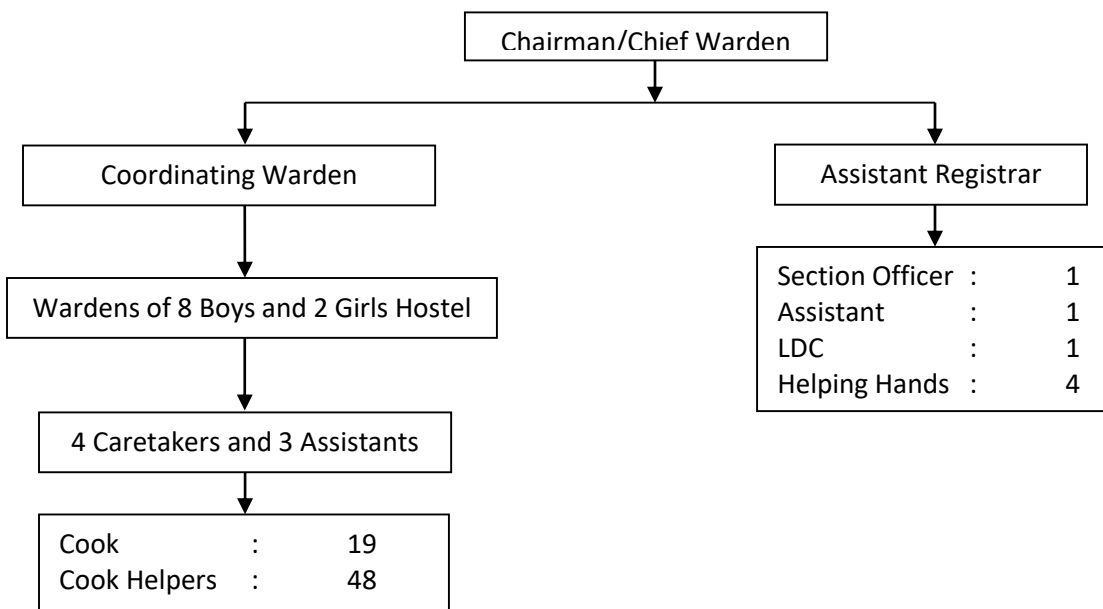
Chairman/Chief Warden

Coordinating Warden

Assistant Registrar

Wardens of 8 Boys and 2 Girls Hostel

Section Officer : 1
Assistant : 1
LDC : 1
Helping Hands : 4

4 Caretakers and 3 Assistants

Cook : 19
Cook Helpers : 48